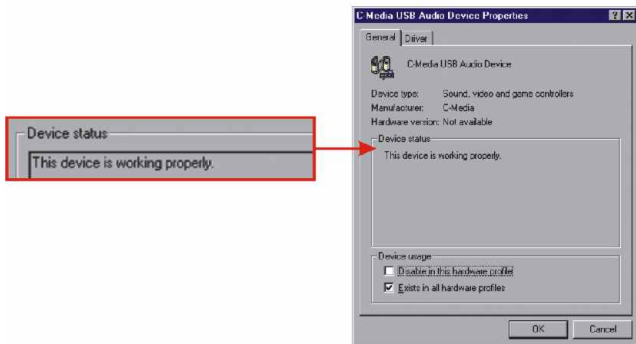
Device status
This device is working properly.

C-Media USB Audio Device Properties

General
Driver

C-Media USB Audio Device

Device type: Sound, video and game controllers
Manufacturer: C-Media
Hardware version: Not available

Device status
This device is working properly.

Device usage
Disable in this hardware profile
Exists in all hardware profiles

OK
Cancel